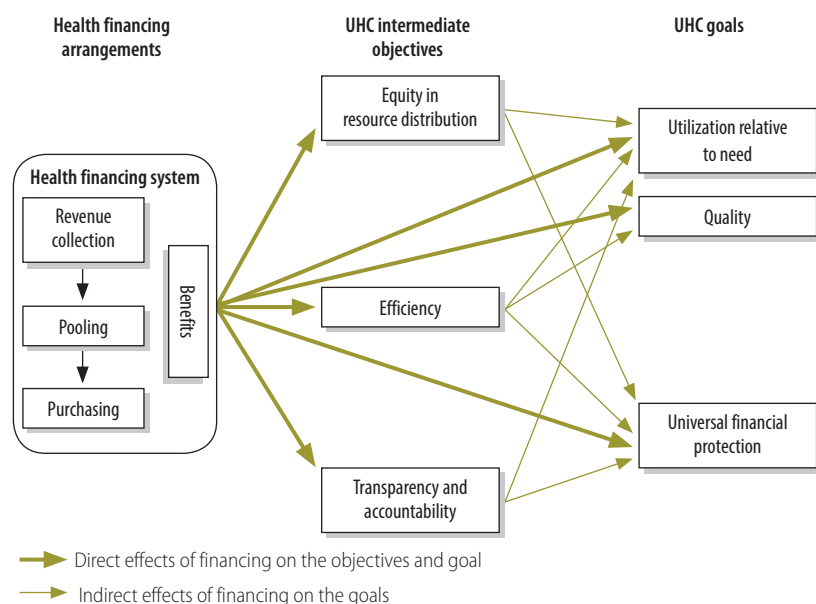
Health financing arrangements

UHC intermediate objectives

UHC goals

Health financing system

Revenue collection

Pooling

Purchasing

Benefits

Equity in resource distribution

Efficiency

Transparency and accountability

Utilization relative to need

Quality

Universal financial protection

Direct effects of financing on the objectives and goal

Indirect effects of financing on the goals